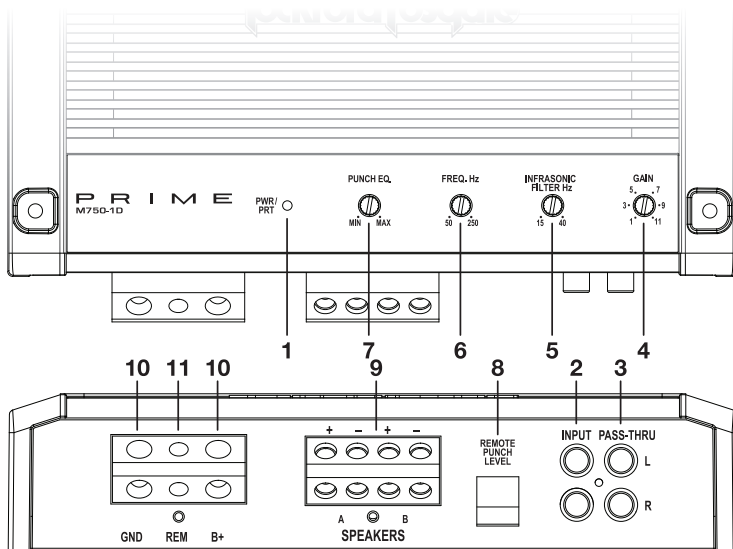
PRIME
M750-1D

PWR/
PRT

PUNCH EQ.
MIN MAX

FREQ. Hz
50 250

INFRASONIC
FILTER Hz
15 40

GAIN
5 7
3 9
1 11

1 7 6 5 4

10 11 10 9 8 2 3

+ – + –

REMOTE
PUNCH
LEVEL

INPUT PASS-THRU
L
R

GND REM B+

A B
SPEAKERS